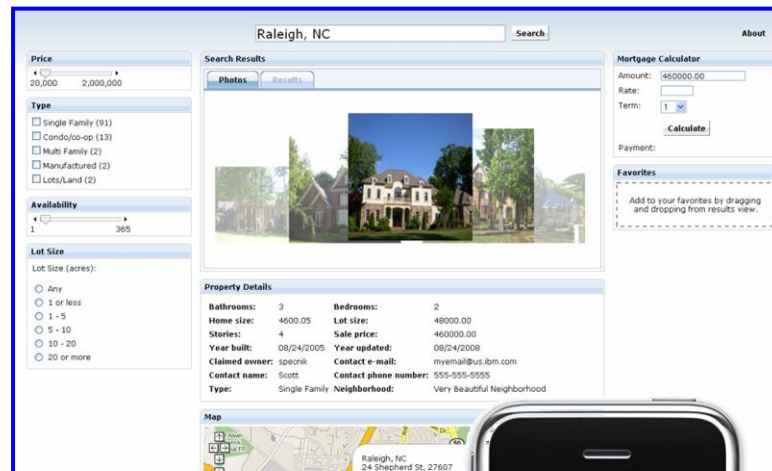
Raleigh, NC Search About

Price
20,000 2,000,000

Type
Single Family (91)
Condo/co-op (13)
Multi Family (2)
Manufactured (2)
Lots/Land (2)

Availability
1 365

Lot Size
Lot Size (acres):
Any
1 or less
1 - 5
5 - 10
10 - 20
20 or more

Search Results
Photos Results

Property Details

| | | | |
|---|---|---|---|
| Bathrooms: | 3 | Bedrooms: | 2 |
| Home size: | 4600.05 | Lot size: | 48000.00 |
| Stories: | 4 | Sale price: | 460000.00 |
| Year built: | 08/24/2005 | Year updated: | 08/24/2008 |
| Claimed owner: | specnik | Contact e-mail: | myemail@us.ibm.com |
| Contact name: | Scott | Contact phone number: | 555-555-5555 |
| Type: | Single Family | Neighborhood: | Very Beautiful Neighborhood |

Map
Raleigh, NC
24 Shepherd St, 27607

Mortgage Calculator
Amount: 460000.00
Rate:
Term: 1
Calculate
Payment:

Favorites
Add to your favorites by dragging and dropping from results view.